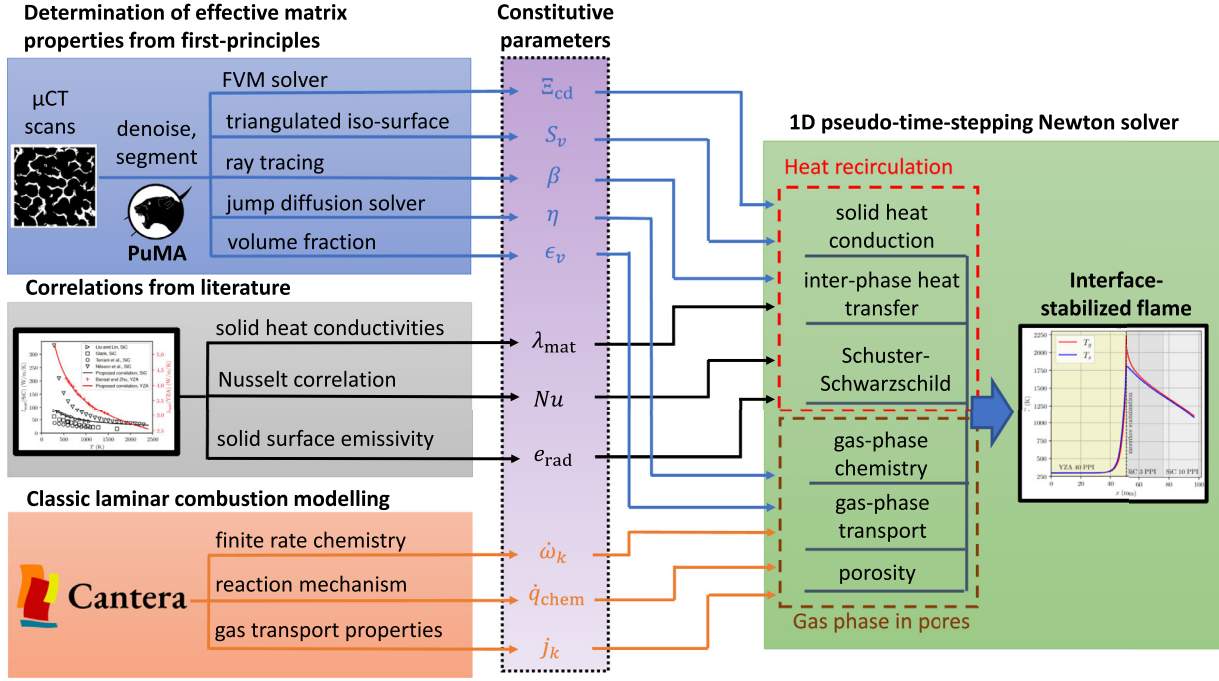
Determination of effective matrix properties from first-principles

μCT scans

denoise, segment

PuMA

FVM solver

triangulated iso-surface

ray tracing

jump diffusion solver

volume fraction

Correlations from literature

solid heat conductivities

Nusselt correlation

solid surface emissivity

Classic laminar combustion modelling

Cantera

finite rate chemistry

reaction mechanism

gas transport properties

Constitutive parameters

$\Xi_{\mathrm{cd}}$

$S_v$

$\beta$

$\eta$

$\epsilon_v$

$\lambda_{\mathrm{mat}}$

$Nu$

$e_{\mathrm{rad}}$

$\dot{\omega}_k$

$\dot{q}_{\mathrm{chem}}$

$j_k$

1D pseudo-time-stepping Newton solver

Heat recirculation

solid heat conduction

inter-phase heat transfer

Schuster-Schwarzschild

gas-phase chemistry

gas-phase transport

porosity

Gas phase in pores

Interface-stabilized flame

$T_g$

$T_s$

YZA 40 PPI

SiC 3 PPI

SiC 10 PPI

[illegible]